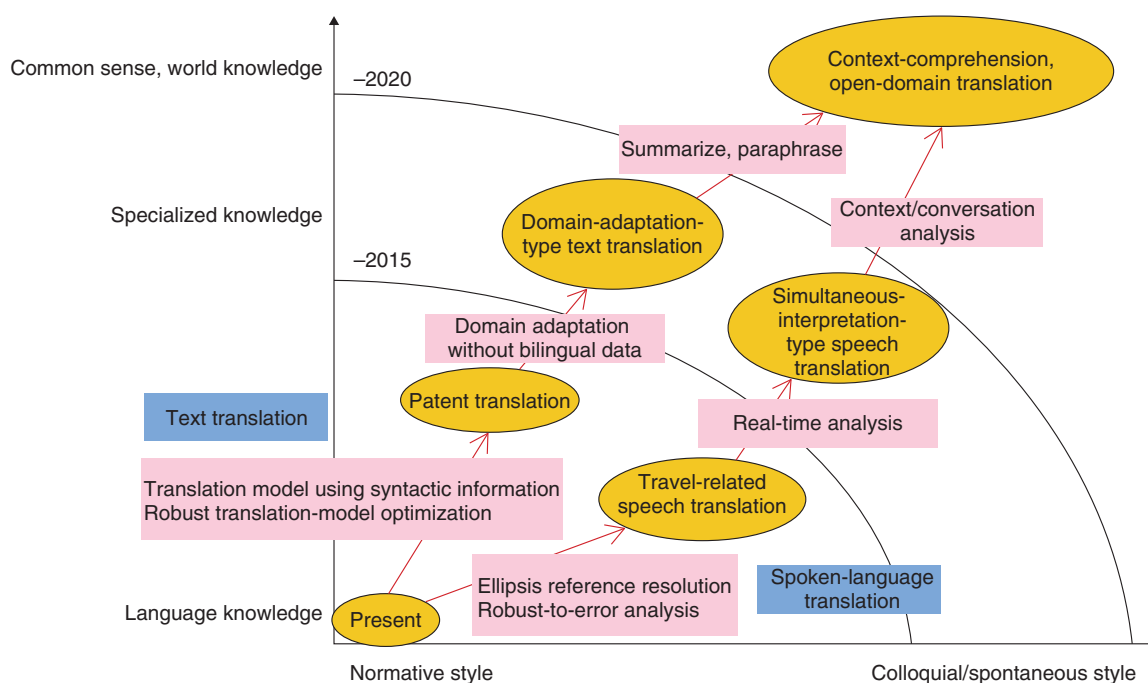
Common sense, world knowledge

–2020

Context-comprehension, open-domain translation

Summarize, paraphrase

Specialized knowledge

Domain-adaptation-type text translation

Context/conversation analysis

–2015

Simultaneous-interpretation-type speech translation

Domain adaptation without bilingual data

Patent translation

Text translation

Real-time analysis

Translation model using syntactic information
Robust translation-model optimization

Travel-related speech translation

Ellipsis reference resolution
Robust-to-error analysis

Spoken-language translation

Language knowledge

Present

Normative style

Colloquial/spontaneous style